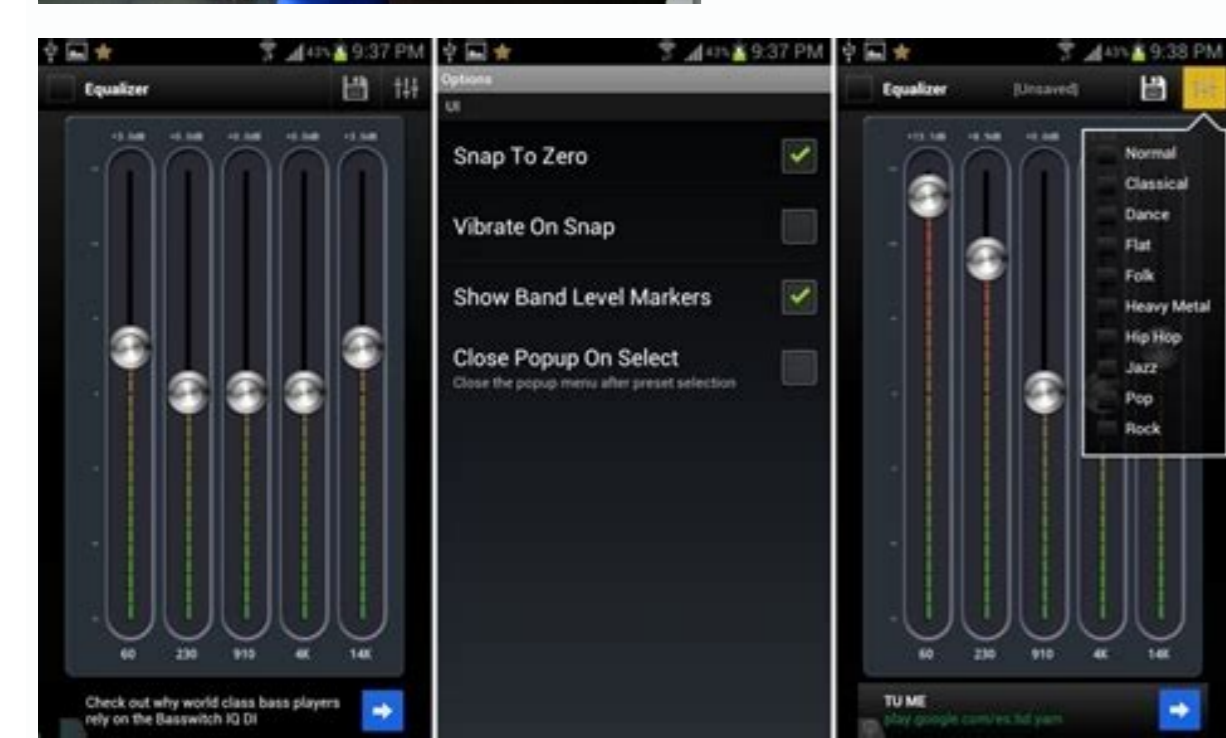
43% 9:37 PM
Equalizer
+3.0dB +0.0dB +0.0dB +0.0dB +3.0dB
60 230 910 4K 14K
Check out why world class bass players rely on the Basswitch IQ DI

43% 9:37 PM
Options
UI
Snap To Zero
Vibrate On Snap
Show Band Level Markers
Close Popup On Select
Close the popup menu after preset selection

43% 9:38 PM
Equalizer
[Unsaved]
Normal
Classical
Dance
Flat
Folk
Heavy Metal
Hip Hop
Jazz
Pop
Rock
60 230 910 4K 14K
TU ME
play.google.com/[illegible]